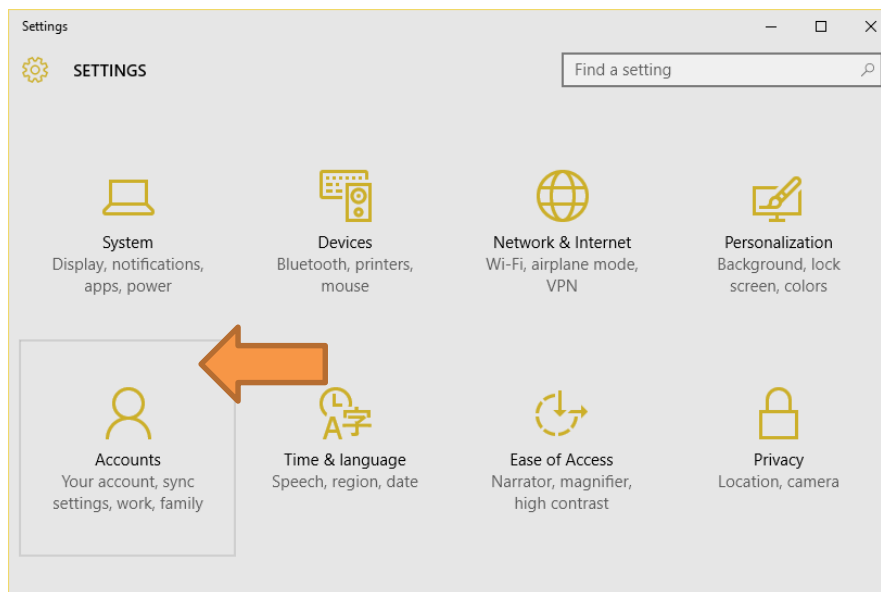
Settings

SETTINGS

Find a setting

System
Display, notifications, apps, power

Devices
Bluetooth, printers, mouse

Network & Internet
Wi-Fi, airplane mode, VPN

Personalization
Background, lock screen, colors

Accounts
Your account, sync settings, work, family

Time & language
Speech, region, date

Ease of Access
Narrator, magnifier, high contrast

Privacy
Location, camera